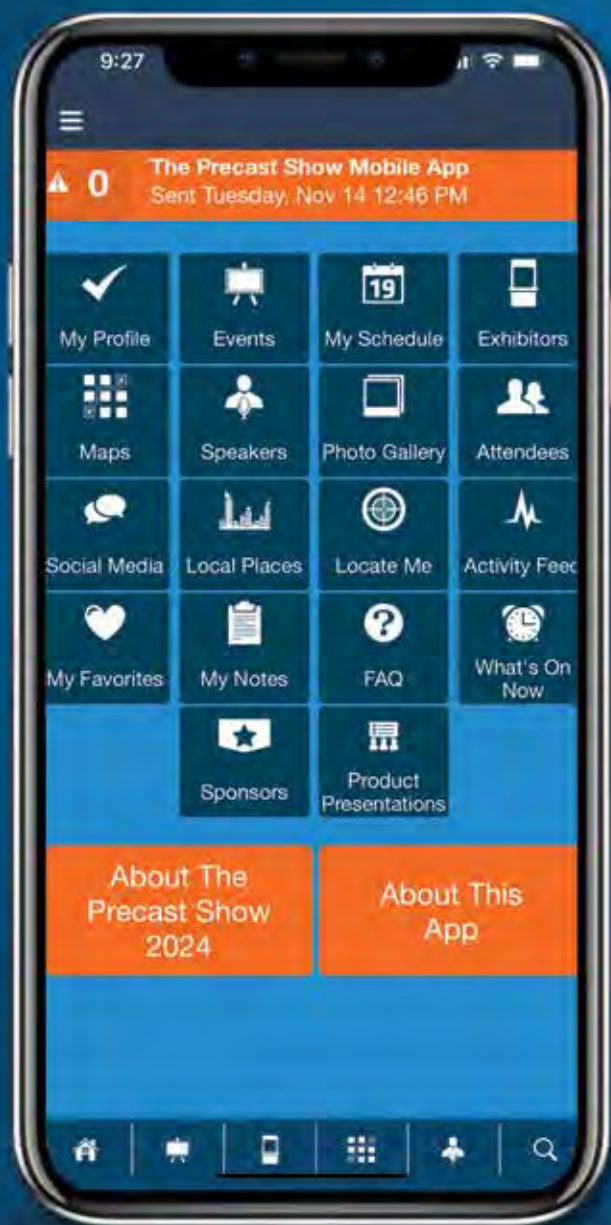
9:27

0 The Precast Show Mobile App
Sent Tuesday, Nov 14 12:46 PM

19

My Profile
Events
My Schedule
Exhibitors
Maps
Speakers
Photo Gallery
Attendees
Social Media
Local Places
Locate Me
Activity Feec
My Favorites
My Notes
FAQ
What's On Now
Sponsors
Product Presentations

About The Precast Show 2024

About This App